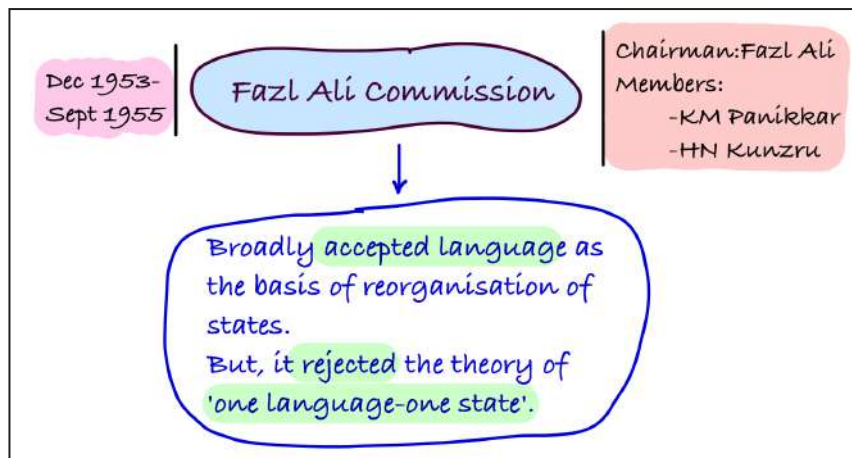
Dec 1953-
Sept 1955

Fazl Ali Commission

Chairman:Fazl Ali
Members:
-KM Panikkar
-HN Kunzru

Broadly accepted language as the basis of reorganisation of states.
But, it rejected the theory of 'one language-one state'.